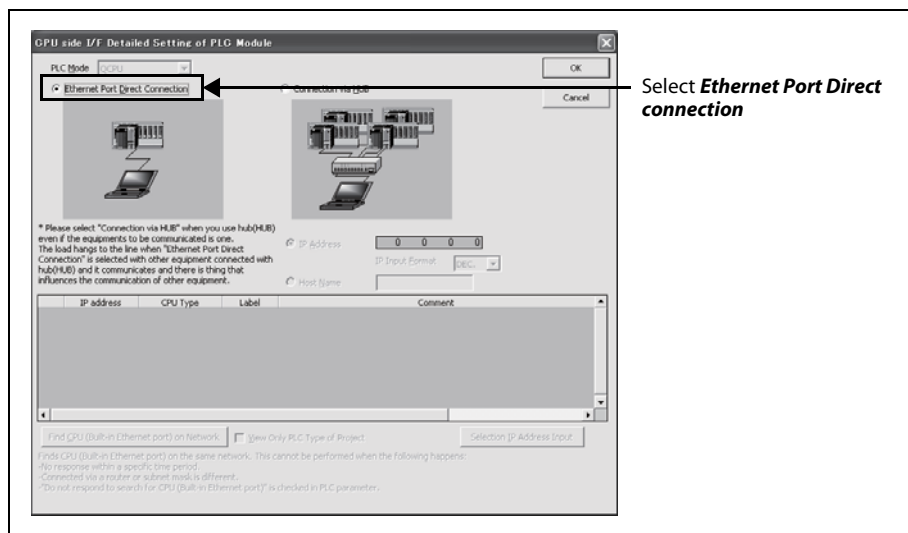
CPU side I/F Detailed Setting of PLC Module

PLC Mode QCPU

OK

Cancel

Ethernet Port Direct Connection

Connection via HUB

Select ***Ethernet Port Direct connection***

* Please select "Connection via HUB" when you use hub(HUB) even if the equipments to be communicated is one. The load hangs to the line when "Ethernet Port Direct Connection" is selected with other equipment connected with hub(HUB) and it communicates and there is thing that influences the communication of other equipment.

IP Address 0 0 0 0

IP Input Format DEC.

Host Name

| IP address | CPU Type | Label | Comment |
|---|---|---|---|

Find CPU (Built-in Ethernet port) on Network

View Only PLC Type of Project

Selection IP Address Input

Finds CPU (Built-in Ethernet port) on the same network. This cannot be performed when the following happens:
-No response within a specific time period.
-Connected via a router or subnet mask is different.
-"Do not respond to search for CPU (Built-in Ethernet port)" is checked in PLC parameter.